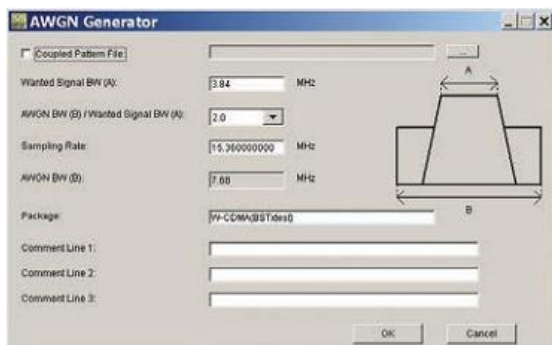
AWGN Generator

Coupled Pattern File

...

Wanted Signal BW (A): 3.84 MHz

AWGN BW (B) / Wanted Signal BW (A): 2.0

Sampling Rate: 15.360000000 MHz

AWGN BW (B): 7.68 MHz

A

B

Package: W-CDMA(BSTest)

Comment Line 1:

Comment Line 2:

Comment Line 3:

OK

Cancel